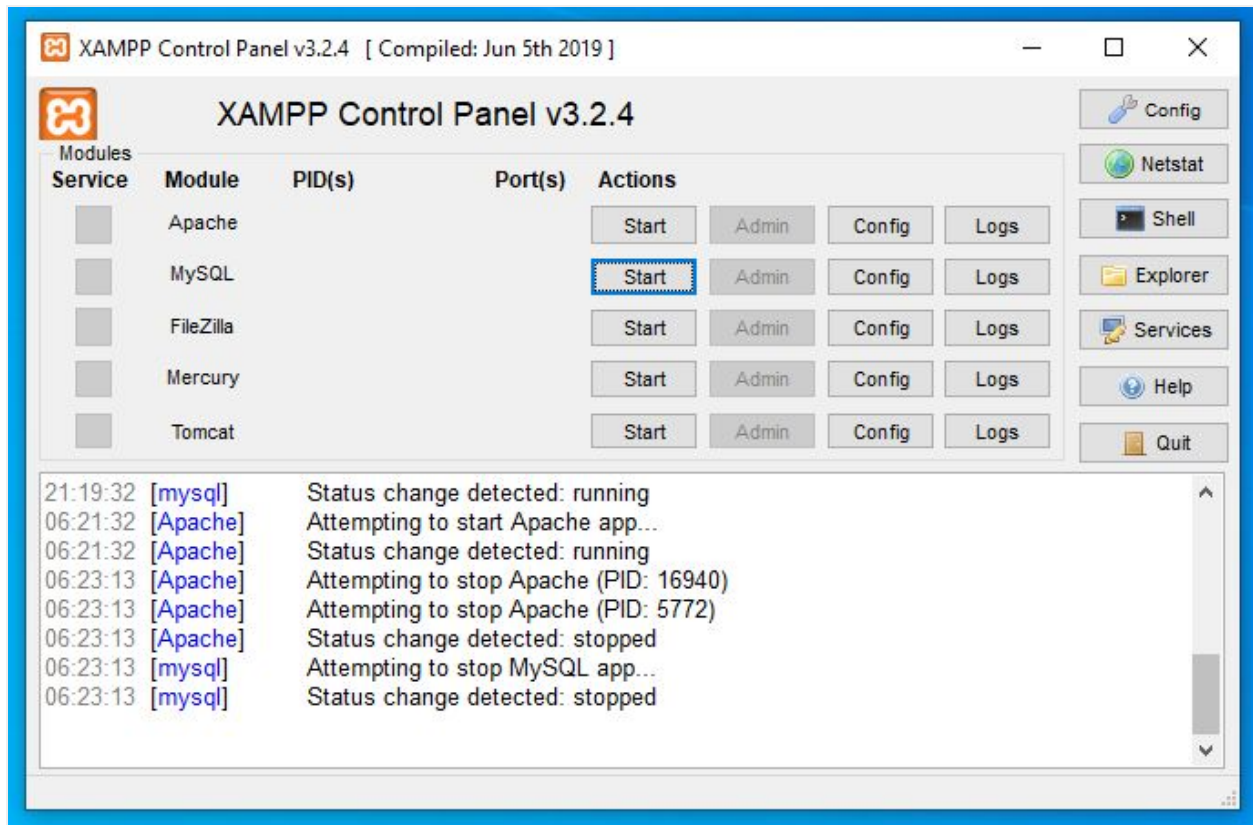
XAMPP Control Panel v3.2.4 [ Compiled: Jun 5th 2019 ]

XAMPP Control Panel v3.2.4

Modules

| Service | Module | PID(s) | Port(s) | Actions | | | |
|---|---|---|---|---|---|---|---|
| | Apache | | | Start | Admin | Config | Logs |
| | MySQL | | | Start | Admin | Config | Logs |
| | FileZilla | | | Start | Admin | Config | Logs |
| | Mercury | | | Start | Admin | Config | Logs |
| | Tomcat | | | Start | Admin | Config | Logs |

Config
Netstat
Shell
Explorer
Services
Help
Quit

21:19:32 [mysql] Status change detected: running
06:21:32 [Apache] Attempting to start Apache app...
06:21:32 [Apache] Status change detected: running
06:23:13 [Apache] Attempting to stop Apache (PID: 16940)
06:23:13 [Apache] Attempting to stop Apache (PID: 5772)
06:23:13 [Apache] Status change detected: stopped
06:23:13 [mysql] Attempting to stop MySQL app...
06:23:13 [mysql] Status change detected: stopped